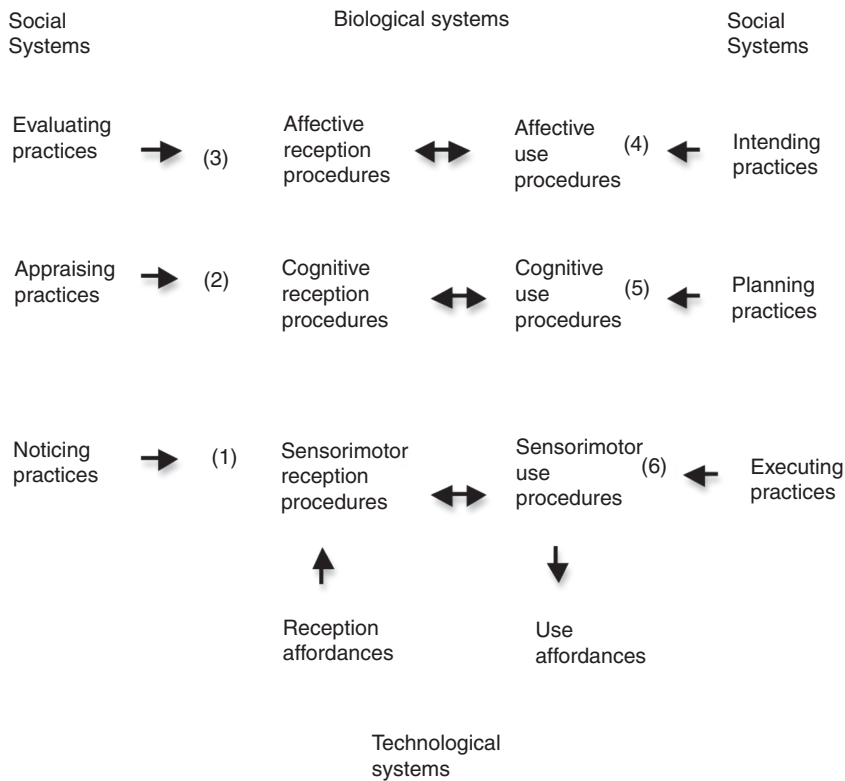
Social Systems

Biological systems

Social Systems

Evaluating practices

(3)

Affective reception procedures

Affective use procedures

(4)

Intending practices

Appraising practices

(2)

Cognitive reception procedures

Cognitive use procedures

(5)

Planning practices

Noticing practices

(1)

Sensorimotor reception procedures

Sensorimotor use procedures

(6)

Executing practices

Reception affordances

Use affordances

Technological systems